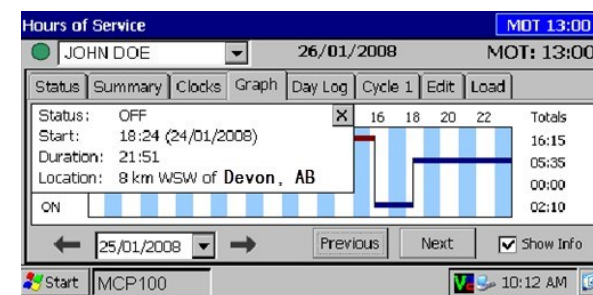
Hours of Service

MOT 13:00

JOHN DOE

26/01/2008

MOT: 13:00

Status | Summary | Clocks | Graph | Day Log | Cycle 1 | Edit | Load

Status: OFF

Start: 18:24 (24/01/2008)

Duration: 21:51

Location: 8 km WSW of Devon, AB

X

16 18 20 22

Totals

16:15

05:35

00:00

02:10

ON

25/01/2008

Previous

Next

Show Info

Start

MCP100

10:12 AM